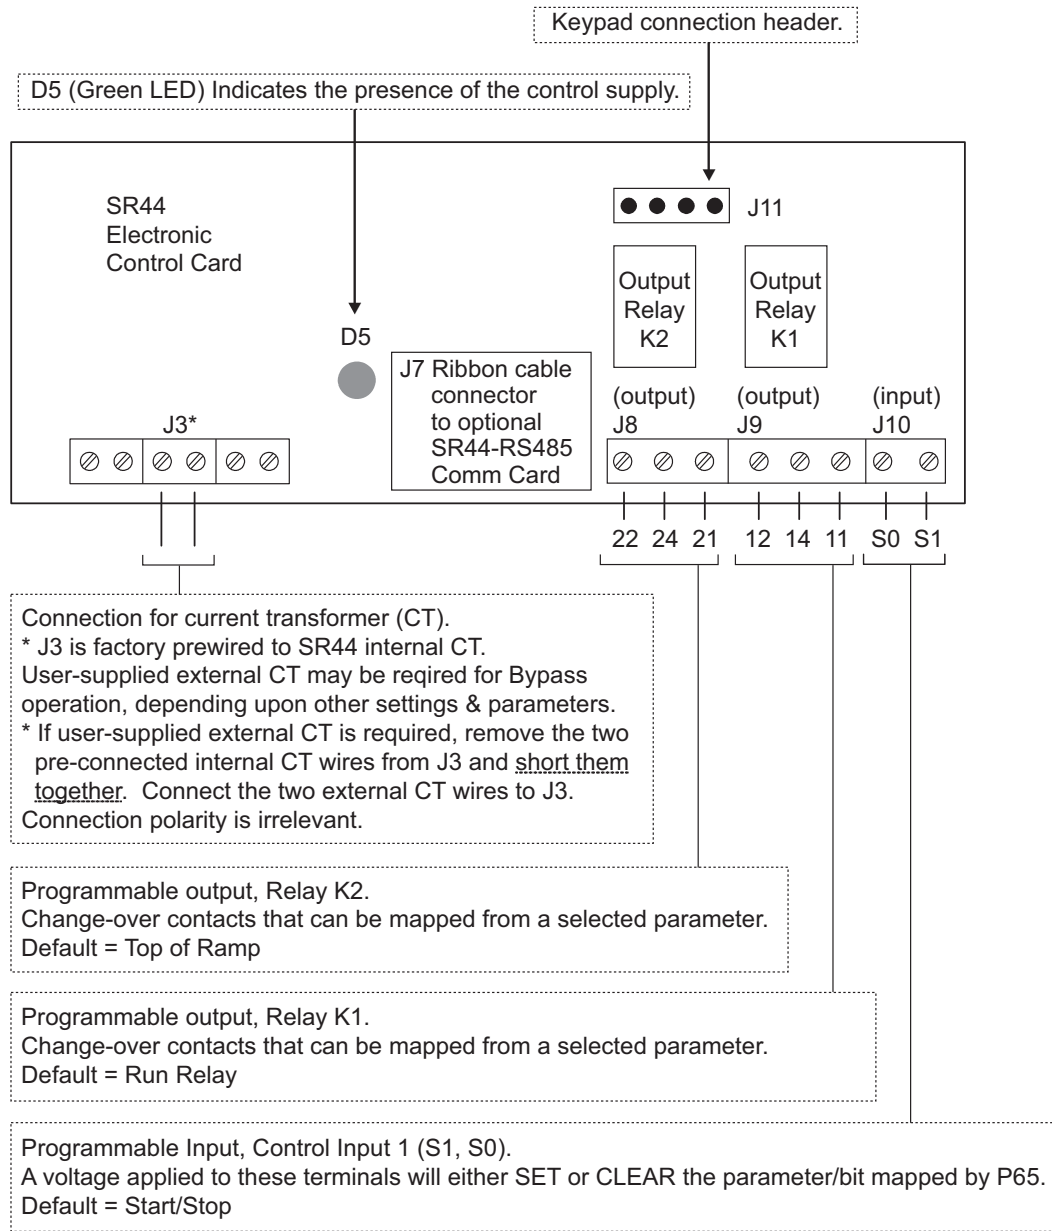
Keypad connection header.

D5 (Green LED) Indicates the presence of the control supply.

SR44
Electronic
Control Card

J11

Output
Relay
K2

Output
Relay
K1

D5

J7 Ribbon cable connector to optional SR44-RS485 Comm Card

(output)
J8

(output)
J9

(input)
J10

J3*

22 24 21 12 14 11 S0 S1

Connection for current transformer (CT).
* J3 is factory prewired to SR44 internal CT.
User-supplied external CT may be reqired for Bypass operation, depending upon other settings & parameters.
* If user-supplied external CT is required, remove the two pre-connected internal CT wires from J3 and short them together. Connect the two external CT wires to J3.
Connection polarity is irrelevant.

Programmable output, Relay K2.
Change-over contacts that can be mapped from a selected parameter.
Default = Top of Ramp

Programmable output, Relay K1.
Change-over contacts that can be mapped from a selected parameter.
Default = Run Relay

Programmable Input, Control Input 1 (S1, S0).
A voltage applied to these terminals will either SET or CLEAR the parameter/bit mapped by P65.
Default = Start/Stop